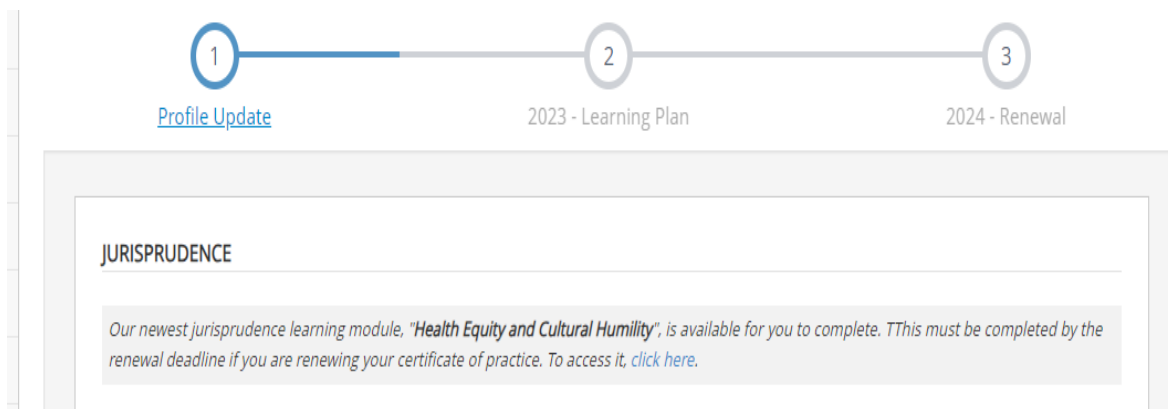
1
Profile Update

2
2023 - Learning Plan

3
2024 - Renewal

JURISPRUDENCE

Our newest jurisprudence learning module, "Health Equity and Cultural Humility", is available for you to complete. TThis must be completed by the renewal deadline if you are renewing your certificate of practice. To access it, click here.